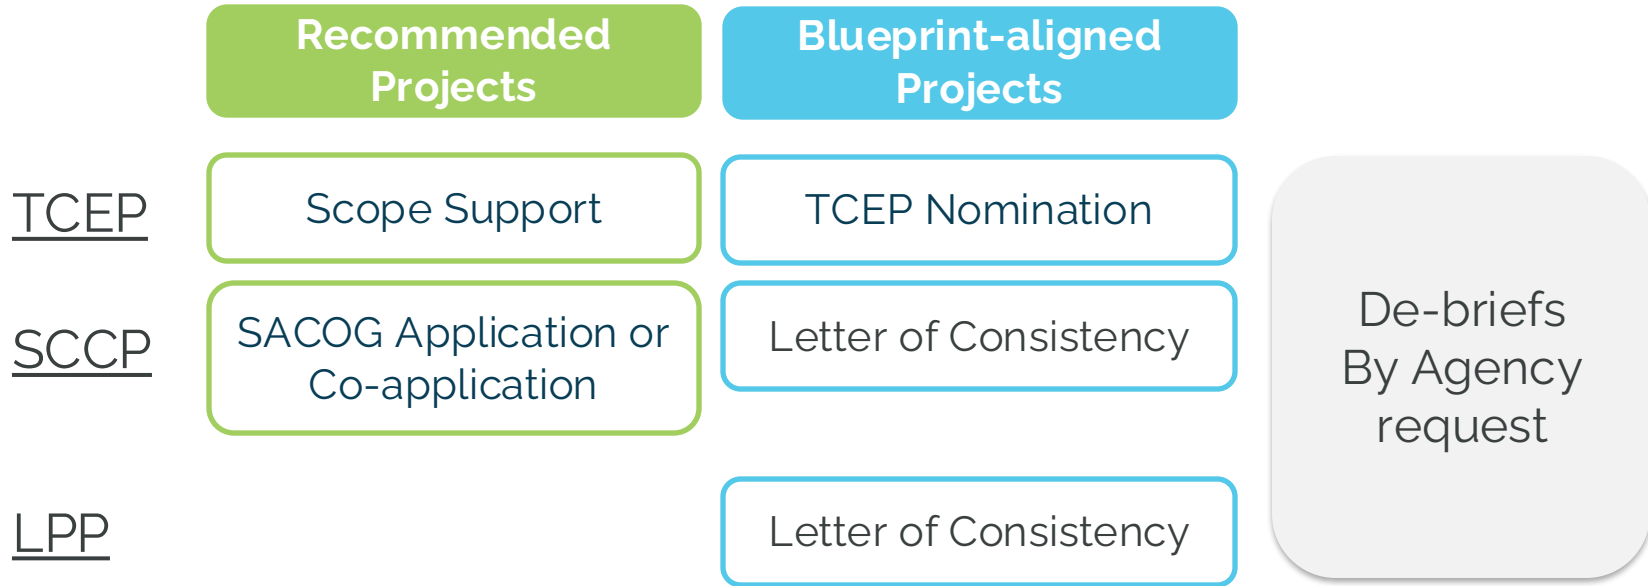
|  | Recommended Projects | Blueprint-aligned Projects |
|---|---|---|
| TCEP | Scope Support | TCEP Nomination |
| SCCP | SACOG Application or Co-application | Letter of Consistency |
| LPP |  | Letter of Consistency |

De-briefs By Agency request